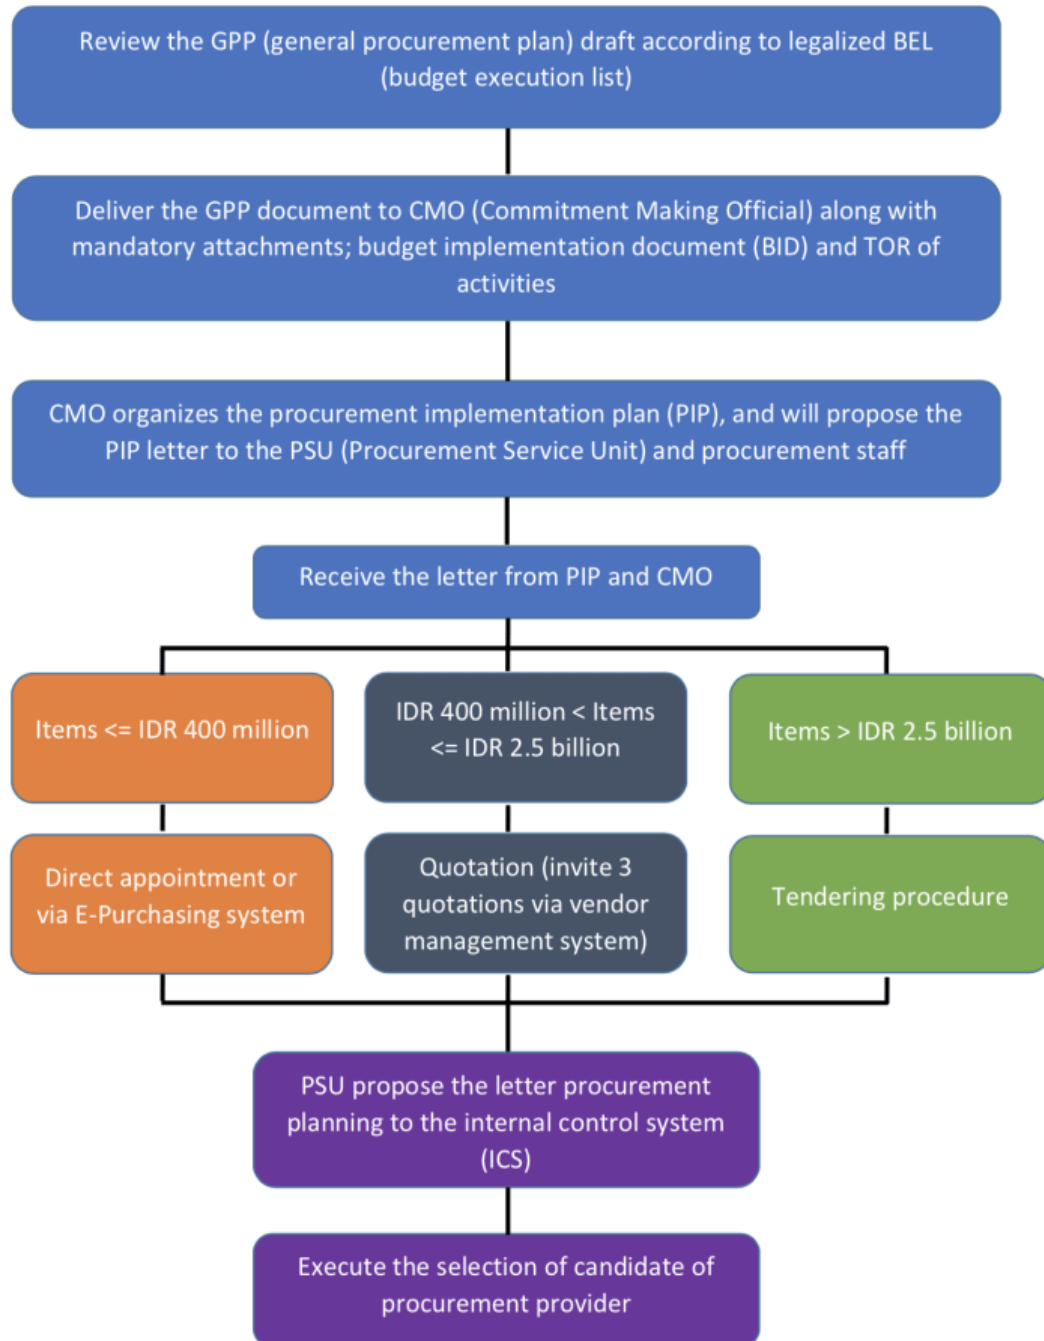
Review the GPP (general procurement plan) draft according to legalized BEL (budget execution list)

Deliver the GPP document to CMO (Commitment Making Official) along with mandatory attachments; budget implementation document (BID) and TOR of activities

CMO organizes the procurement implementation plan (PIP), and will propose the PIP letter to the PSU (Procurement Service Unit) and procurement staff

Receive the letter from PIP and CMO

Items <= IDR 400 million

Direct appointment or via E-Purchasing system

IDR 400 million < Items <= IDR 2.5 billion

Quotation (invite 3 quotations via vendor management system)

Items > IDR 2.5 billion

Tendering procedure

PSU propose the letter procurement planning to the internal control system (ICS)

Execute the selection of candidate of procurement provider